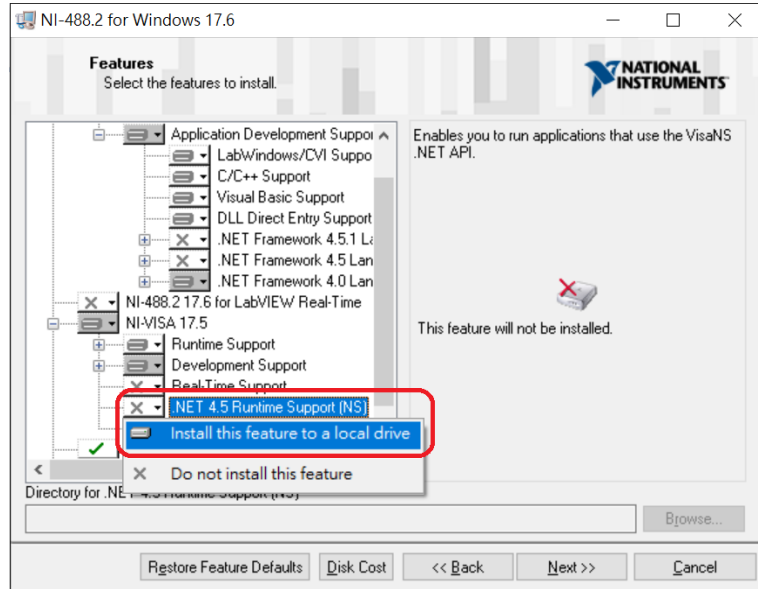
NI-488.2 for Windows 17.6

Features
Select the features to install.

NATIONAL INSTRUMENTS

Application Development Suppor
LabWindows/CVI Suppo
C/C++ Support
Visual Basic Support
DLL Direct Entry Support
.NET Framework 4.5.1 La
.NET Framework 4.5 Lan
.NET Framework 4.0 Lan
NI-488.2 17.6 for LabVIEW Real-Time
NI-VISA 17.5
Runtime Support
Development Support
Real-Time Support
.NET 4.5 Runtime Support (NS)

Install this feature to a local drive
Do not install this feature

Enables you to run applications that use the VisaNS .NET API.

This feature will not be installed.

Directory for .NET 4.5 Runtime Support (NS)

Browse...

Restore Feature Defaults
Disk Cost
<< Back
Next >>
Cancel